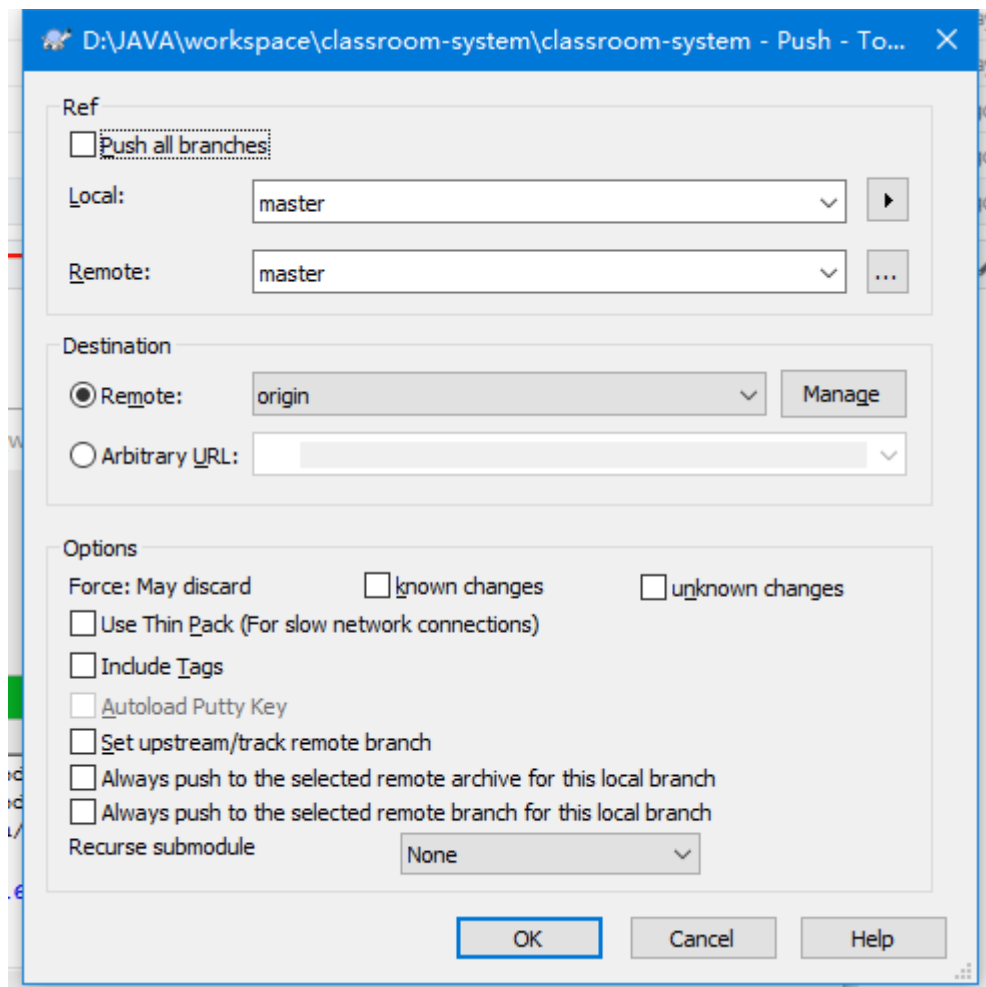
D:\JAVA\workspace\classroom-system\classroom-system - Push - To...

Ref

Push all branches

Local: master

Remote: master ...

Destination

Remote: origin Manage

Arbitrary URL:

Options

Force: May discard known changes unknown changes

Use Thin Pack (For slow network connections)

Include Tags

Autoload Putty Key

Set upstream/track remote branch

Always push to the selected remote archive for this local branch

Always push to the selected remote branch for this local branch

Recurse submodule None

OK Cancel Help